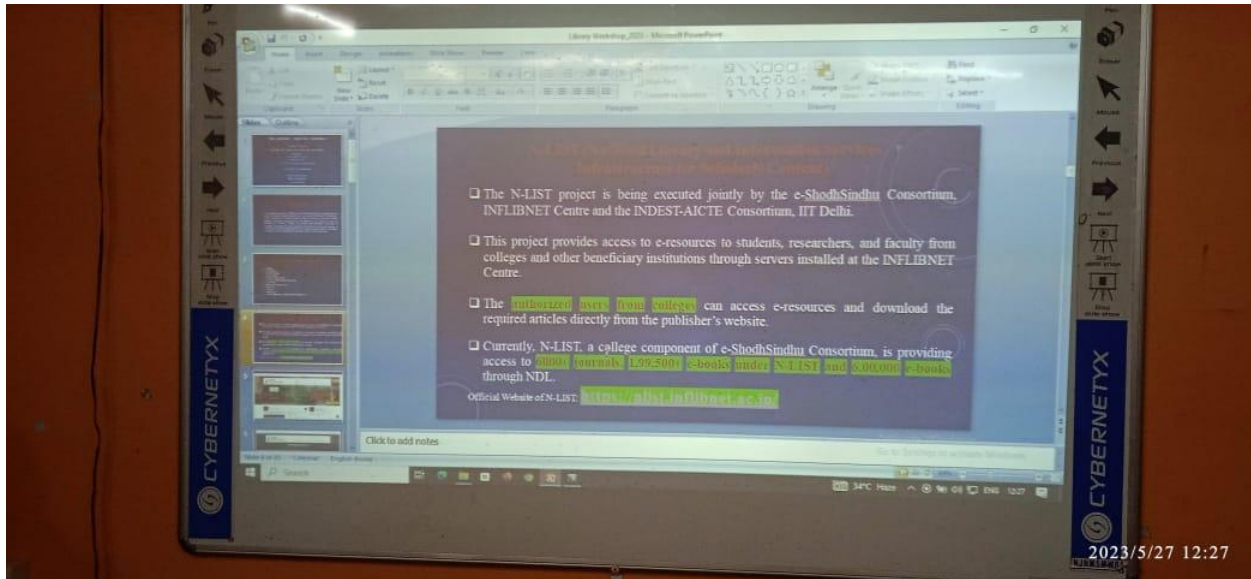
Library Workshop_2023 - Microsoft PowerPoint

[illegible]

❑ The N-LIST project is being executed jointly by the e-ShodhSindhu Consortium, INFLIBNET Centre and the INDEST-AICTE Consortium, IIT Delhi.

❑ This project provides access to e-resources to students, researchers, and faculty from colleges and other beneficiary institutions through servers installed at the INFLIBNET Centre.

❑ The authorized users from colleges can access e-resources and download the required articles directly from the publisher's website.

❑ Currently, N-LIST, a college component of e-ShodhSindhu Consortium, is providing access to 6000+ journals, 1,99,500+ e-books under N-LIST and 6,00,000 e-books through NDL.

Official Website of N-LIST: https://nlist.inflibnet.ac.in/

Click to add notes

CYBERNETYX

CYBERNETYX

34°C Haze ENG 12:27

2023/5/27 12:27